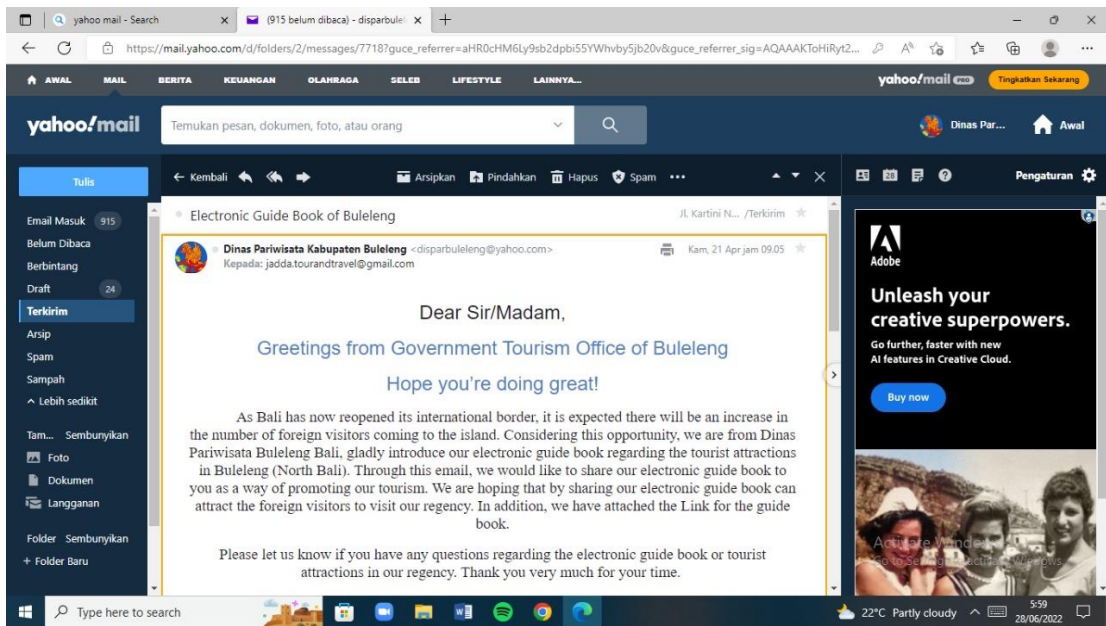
yahoo mail - Search
(915 belum dibaca) - disparbulel
https://mail.yahoo.com/d/folders/2/messages/7718?guce_referrer=aHR0cHM6Ly9sb2dpbi55YWhvby5jb20v&guce_referrer_sig=AQAAAKToHiRyt2...

AWAL MAIL BERITA KEUANGAN OLAHRAGA SELEB LIFESTYLE LAINNYA...
yahoo!mail PRO Tingkatkan Sekarang

yahoo!mail
Temukan pesan, dokumen, foto, atau orang
Dinas Par... Awal

Tulis
Email Masuk 915
Belum Dibaca
Berbintang
Draft 24
Terkirim
Arsip
Spam
Sampah
^ Lebih sedikit

Tam... Sembunyikan
Foto
Dokumen
Langganan

Folder Sembunyikan
+ Folder Baru

← Kembali Arsipkan Pindahkan Hapus Spam •••

Electronic Guide Book of Buleleng
Jl. Kartini N... /Terkirim

Dinas Pariwisata Kabupaten Buleleng <disparbuleleng@yahoo.com>
Kepada: jadda.tourandtravel@gmail.com
Kam, 21 Apr jam 09.05

Dear Sir/Madam,

Greetings from Government Tourism Office of Buleleng

Hope you're doing great!

As Bali has now reopened its international border, it is expected there will be an increase in the number of foreign visitors coming to the island. Considering this opportunity, we are from Dinas Pariwisata Buleleng Bali, gladly introduce our electronic guide book regarding the tourist attractions in Buleleng (North Bali). Through this email, we would like to share our electronic guide book to you as a way of promoting our tourism. We are hoping that by sharing our electronic guide book can attract the foreign visitors to visit our regency. In addition, we have attached the Link for the guide book.

Please let us know if you have any questions regarding the electronic guide book or tourist attractions in our regency. Thank you very much for your time.

Pengaturan

Adobe
Unleash your creative superpowers.
Go further, faster with new AI features in Creative Cloud.
Buy now

Activate Windows
Go to Settings to activate Windows.

Type here to search
22°C Partly cloudy
5:59
28/06/2022